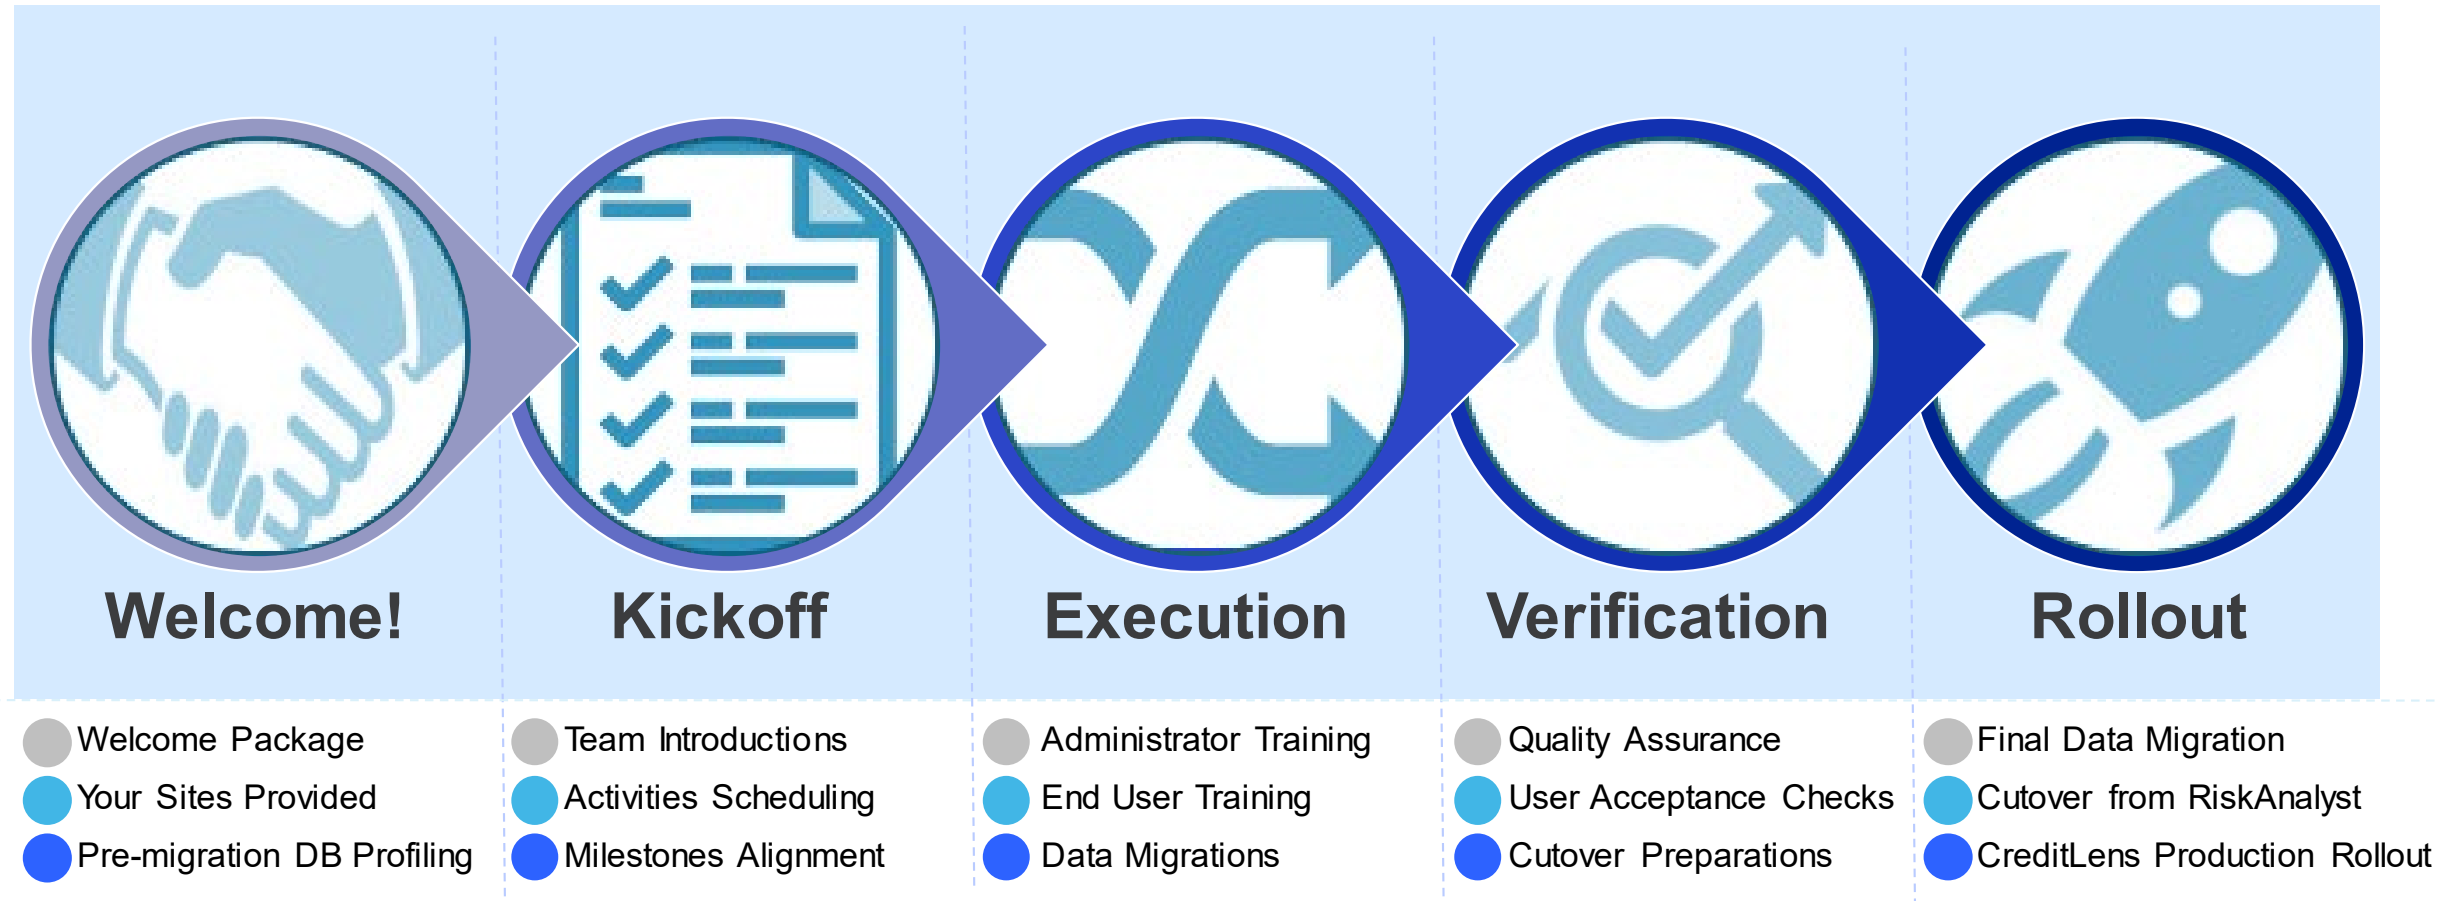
Welcome!

Welcome Package
Your Sites Provided
Pre-migration DB Profiling

Kickoff

Team Introductions
Activities Scheduling
Milestones Alignment

Execution

Administrator Training
End User Training
Data Migrations

Verification

Quality Assurance
User Acceptance Checks
Cutover Preparations

Rollout

Final Data Migration
Cutover from RiskAnalyst
CreditLens Production Rollout